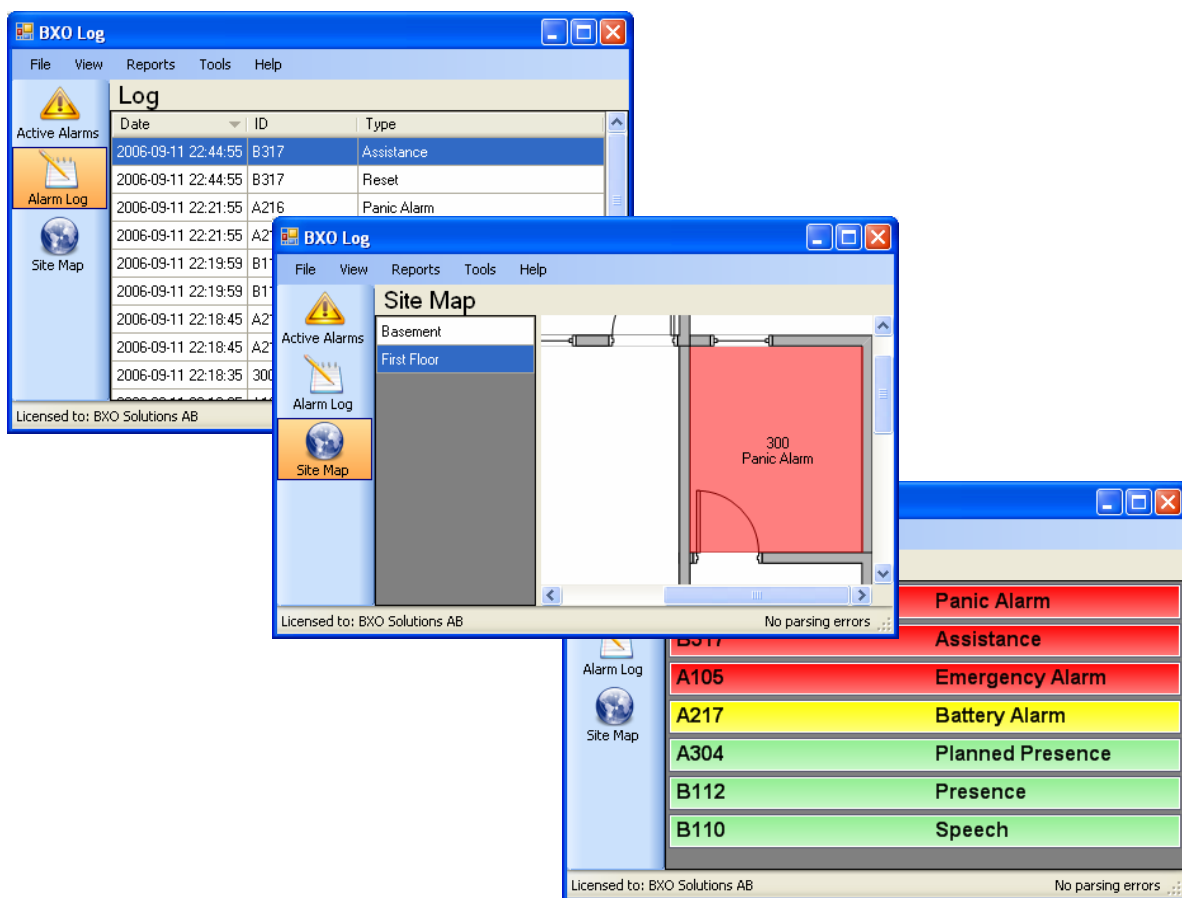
BXO Log

File View Reports Tools Help

Active Alarms
Alarm Log
Site Map

Log

| Date | ID | Type |
|---|---|---|
| 2006-09-11 22:44:55 | B317 | Assistance |
| 2006-09-11 22:44:55 | B317 | Reset |
| 2006-09-11 22:21:55 | A216 | Panic Alarm |
| 2006-09-11 22:21:55 | A21 | |
| 2006-09-11 22:19:59 | B11 | |
| 2006-09-11 22:19:59 | B11 | |
| 2006-09-11 22:18:45 | A21 | |
| 2006-09-11 22:18:45 | A21 | |
| 2006-09-11 22:18:35 | 300 | |

Licensed to: BXO Solutions AB

BXO Log

File View Reports Tools Help

Active Alarms
Alarm Log
Site Map

Site Map

Basement
First Floor

300
Panic Alarm

Licensed to: BXO Solutions AB
No parsing errors

| | |
|---|---|
| | Panic Alarm |
| B317 | Assistance |
| A105 | Emergency Alarm |
| A217 | Battery Alarm |
| A304 | Planned Presence |
| B112 | Presence |
| B110 | Speech |

Alarm Log
Site Map

Licensed to: BXO Solutions AB
No parsing errors